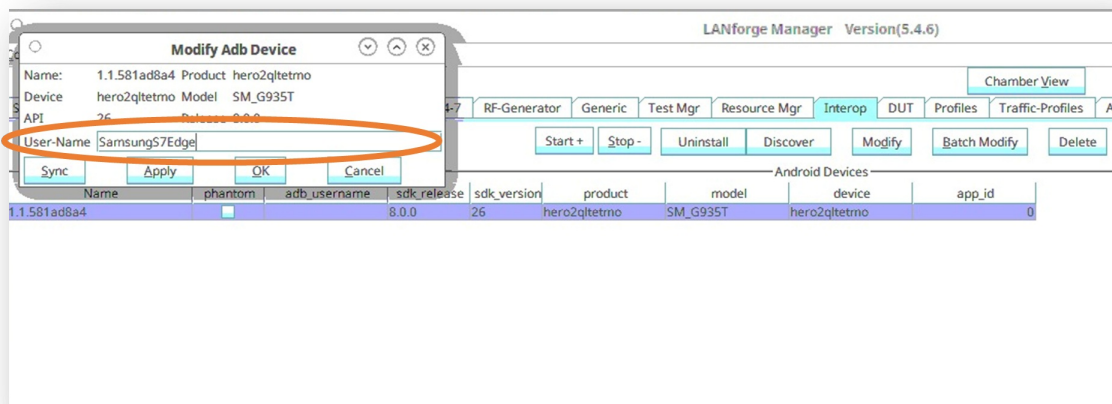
LANforge Manager Version(5.4.6)

Modify Adb Device

Name: 1.1.581ad8a4 Product hero2qltetmo
Device hero2qltetmo Model SM_G935T
API 26 Release 8.0.0
User-Name SamsungS7Edge

Sync Apply OK Cancel

Chamber View

4-7 RF-Generator Generic Test Mgr Resource Mgr Interop DUT Profiles Traffic-Profiles

Start + Stop - Uninstall Discover Modify Batch Modify Delete

Android Devices

| Name | phantom | adb_username | sdk_release | sdk_version | product | model | device | app_id |
|---|---|---|---|---|---|---|---|---|
| 1.1.581ad8a4 | | | 8.0.0 | 26 | hero2qltetmo | SM_G935T | hero2qltetmo | 0 |